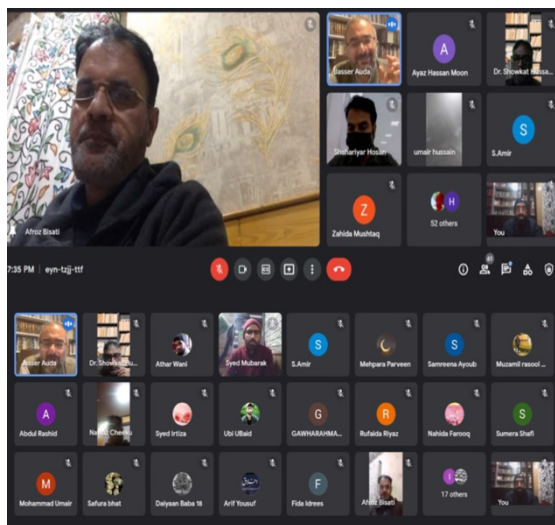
Afroz Bisati

Jasser Auda

A
Ayaz Hassan Moon

Dr. Showkat Hussa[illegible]

Shehariyar Hosan

umair hussain

S
S.Amir

Z
Zahida Mushtaq

H
52 others

You

7:35 PM | eyn-tzjj-ttf

Jasser Auda

Dr. Showkat Hu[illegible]

Athar Wani

Syed Mubarak

S
S.Amir

Mehpara Parveen

S
Samreena Ayoub

Muzamil rasool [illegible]

A
Abdul Rashid

Nas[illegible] Cheeku

Syed Irtiza

Ubi UBaid

G
GAWHARAHMA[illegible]

R
Rufaida Riyaz

Nahida Farooq

S
Sumera Shafi

Mohammad Umair

Safura bhat

Daiyaan Baba 18

Arif Yousuf

F
Fida Idrees

Afroz Bisati

17 others

You